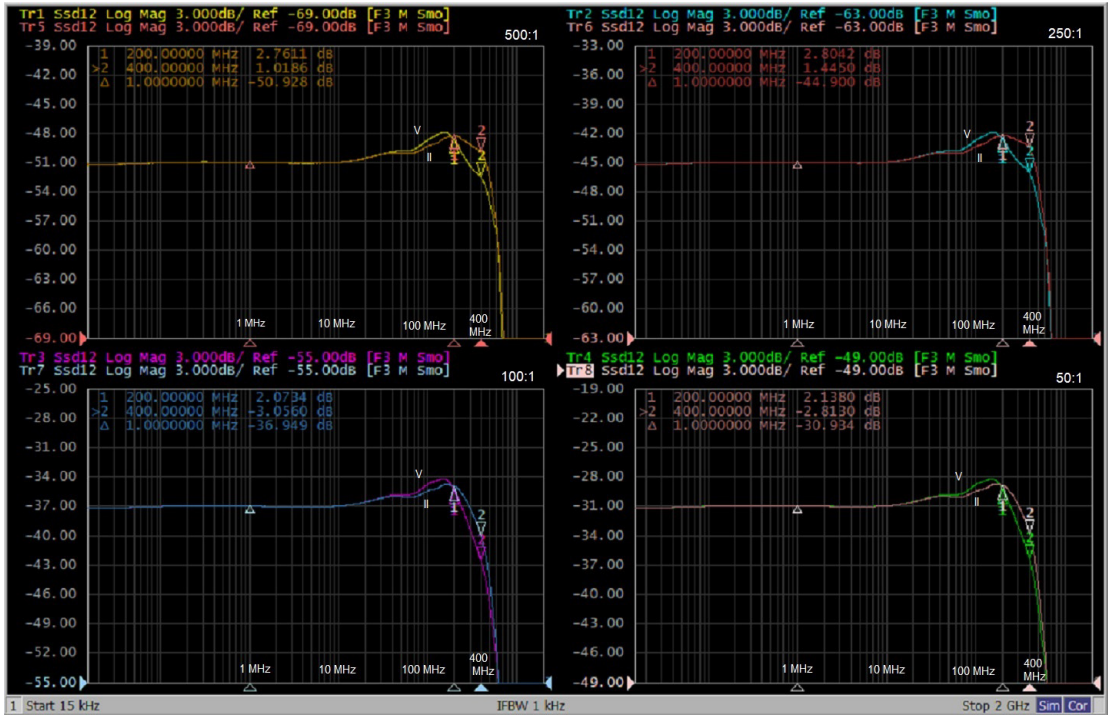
Tr1 Ssd12 Log Mag 3.000dB/ Ref -69.00dB [F3 M Smo]
Tr5 Ssd12 Log Mag 3.000dB/ Ref -69.00dB [F3 M Smo]
500:1
-39.00
-42.00
-45.00
-48.00
-51.00
-54.00
-57.00
-60.00
-63.00
-66.00
-69.00
1 200.00000 MHz 2.7611 dB
>2 400.00000 MHz 1.0186 dB
Δ 1.0000000 MHz -50.928 dB
V
II
2
1 MHz
10 MHz
100 MHz
400 MHz

Tr2 Ssd12 Log Mag 3.000dB/ Ref -63.00dB [F3 M Smo]
Tr6 Ssd12 Log Mag 3.000dB/ Ref -63.00dB [F3 M Smo]
250:1
-33.00
-36.00
-39.00
-42.00
-45.00
-48.00
-51.00
-54.00
-57.00
-60.00
-63.00
1 200.00000 MHz 2.8042 dB
>2 400.00000 MHz 1.4450 dB
Δ 1.0000000 MHz -44.900 dB
V
II
2
1 MHz
10 MHz
100 MHz
400 MHz

Tr3 Ssd12 Log Mag 3.000dB/ Ref -55.00dB [F3 M Smo]
Tr7 Ssd12 Log Mag 3.000dB/ Ref -55.00dB [F3 M Smo]
100:1
-25.00
-28.00
-31.00
-34.00
-37.00
-40.00
-43.00
-46.00
-49.00
-52.00
-55.00
1 200.00000 MHz 2.0734 dB
>2 400.00000 MHz -3.0560 dB
Δ 1.0000000 MHz -36.949 dB
V
II
2
1 MHz
10 MHz
100 MHz
400 MHz

Tr4 Ssd12 Log Mag 3.000dB/ Ref -49.00dB [F3 M Smo]
Tr8 Ssd12 Log Mag 3.000dB/ Ref -49.00dB [F3 M Smo]
50:1
-19.00
-22.00
-25.00
-28.00
-31.00
-34.00
-37.00
-40.00
-43.00
-46.00
-49.00
1 200.00000 MHz 2.1380 dB
>2 400.00000 MHz -2.8130 dB
Δ 1.0000000 MHz -30.934 dB
V
II
2
1 MHz
10 MHz
100 MHz
400 MHz

1 Start 15 kHz
IFBW 1 kHz
Stop 2 GHz Sim Cor